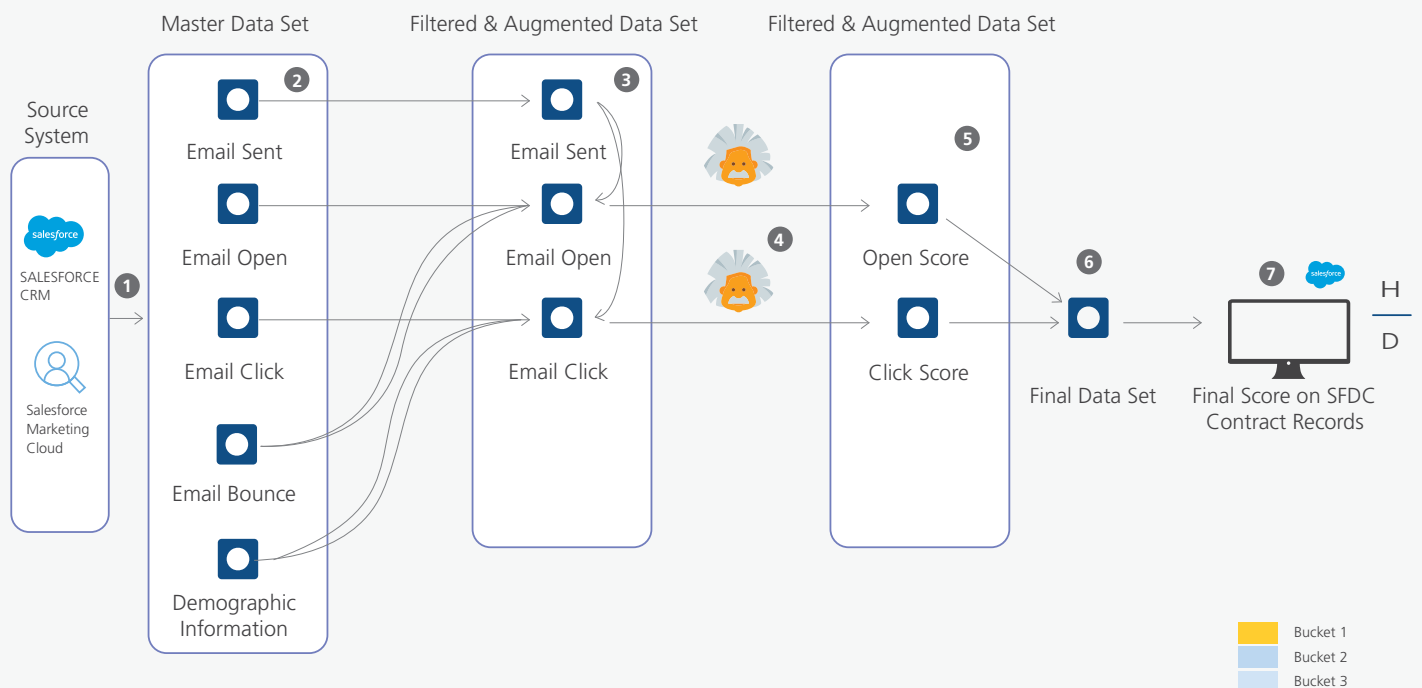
Master Data Set

Filtered & Augmented Data Set

Filtered & Augmented Data Set

Source System

salesforce

SALESFORCE CRM

Salesforce Marketing Cloud

1

2

Email Sent

Email Open

Email Click

Email Bounce

Demographic Information

3

Email Sent

Email Open

Email Click

4

5

Open Score

Click Score

6

Final Data Set

7

salesforce

Final Score on SFDC Contract Records

H

D

Bucket 1

Bucket 2

Bucket 3